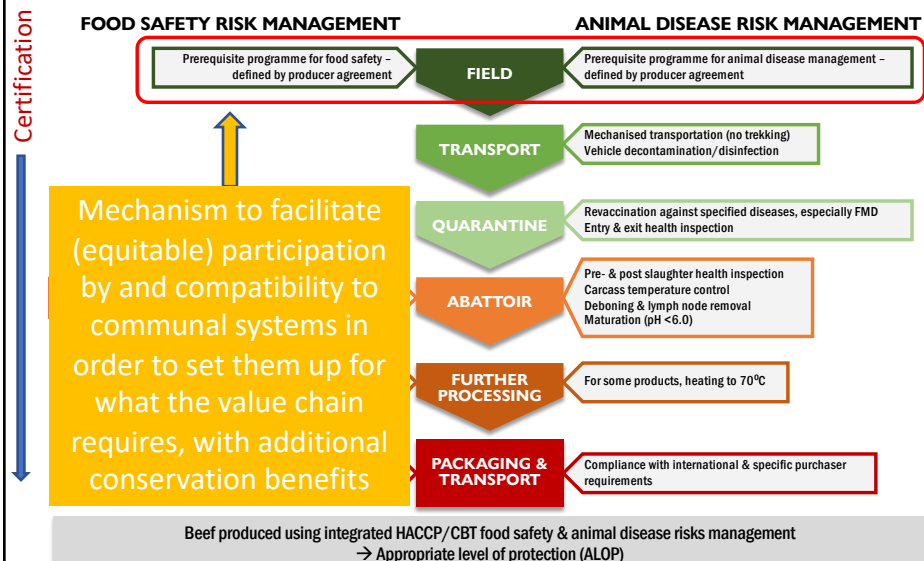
Certification

FOOD SAFETY RISK MANAGEMENT

ANIMAL DISEASE RISK MANAGEMENT

Prerequisite programme for food safety – defined by producer agreement

FIELD

Prerequisite programme for animal disease management – defined by producer agreement

TRANSPORT

Mechanised transportation (no trekking)
Vehicle decontamination/disinfection

QUARANTINE

Revaccination against specified diseases, especially FMD
Entry & exit health inspection

ABATTOIR

Pre- & post slaughter health inspection
Carcass temperature control
Deboning & lymph node removal
Maturation (pH <6.0)

FURTHER PROCESSING

For some products, heating to 70$^{0}$C

PACKAGING & TRANSPORT

Compliance with international & specific purchaser requirements

Mechanism to facilitate (equitable) participation by and compatibility to communal systems in order to set them up for what the value chain requires, with additional conservation benefits

Beef produced using integrated HACCP/CBT food safety & animal disease risks management
→ Appropriate level of protection (ALOP)